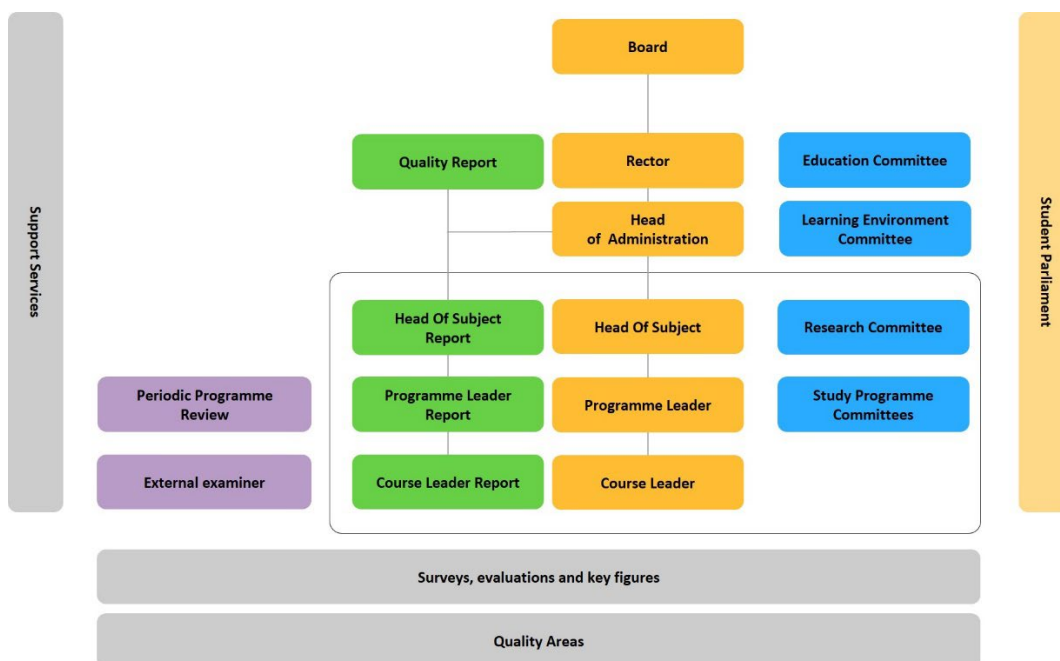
Support Services

Board

Quality Report

Rector

Education Committee

Head of Administration

Learning Environment Committee

Head Of Subject Report

Head Of Subject

Research Committee

Periodic Programme Review

Programme Leader Report

Programme Leader

Study Programme Committees

External examiner

Course Leader Report

Course Leader

Student Parliament

Surveys, evaluations and key figures

Quality Areas